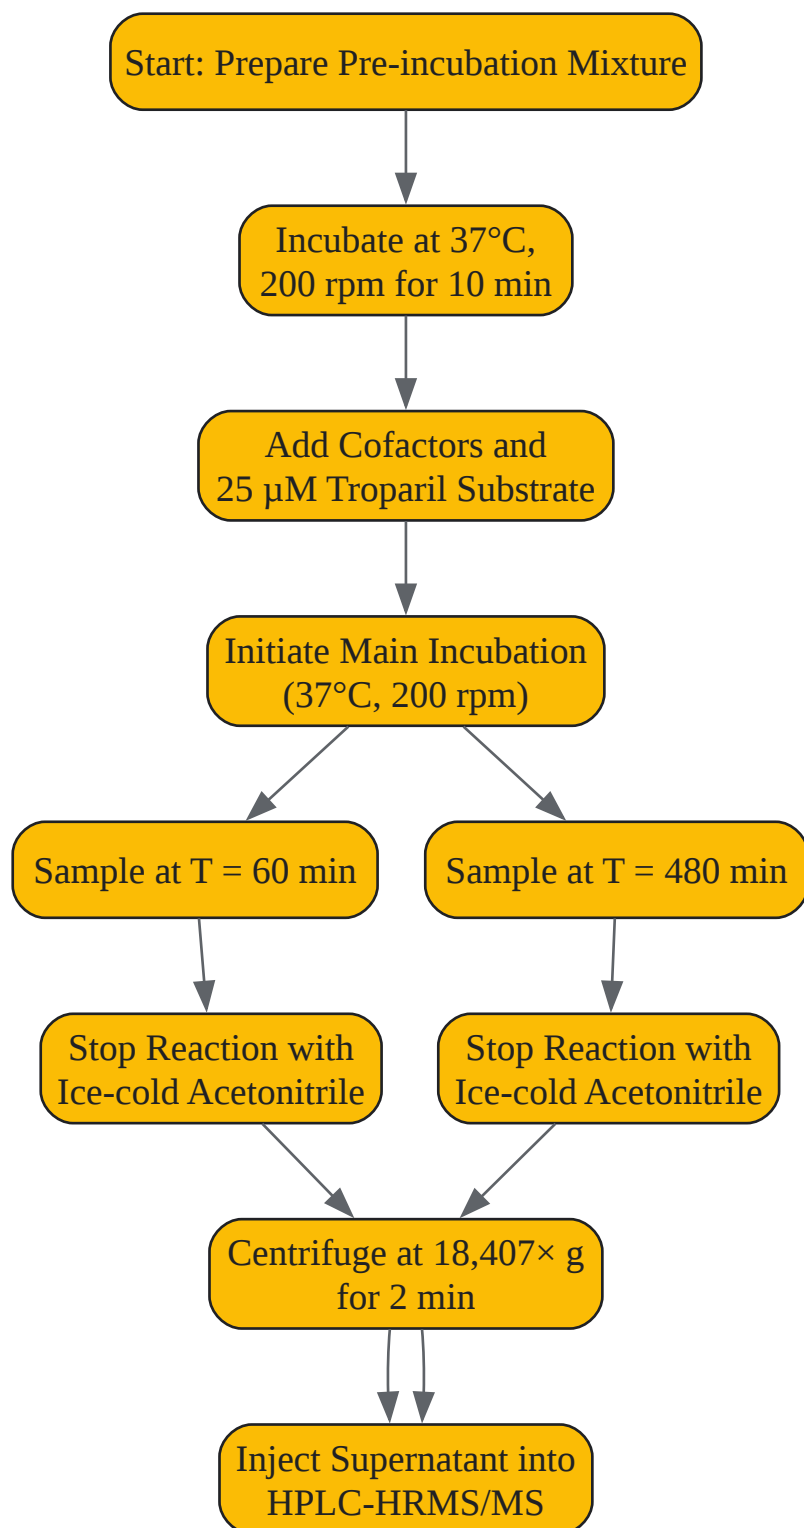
Start: Prepare Pre-incubation Mixture

Incubate at 37°C, 200 rpm for 10 min

Add Cofactors and 25 µM Troparil Substrate

Initiate Main Incubation (37°C, 200 rpm)

Sample at T = 60 min

Sample at T = 480 min

Stop Reaction with Ice-cold Acetonitrile

Stop Reaction with Ice-cold Acetonitrile

Centrifuge at 18,407× g for 2 min

Inject Supernatant into HPLC-HRMS/MS